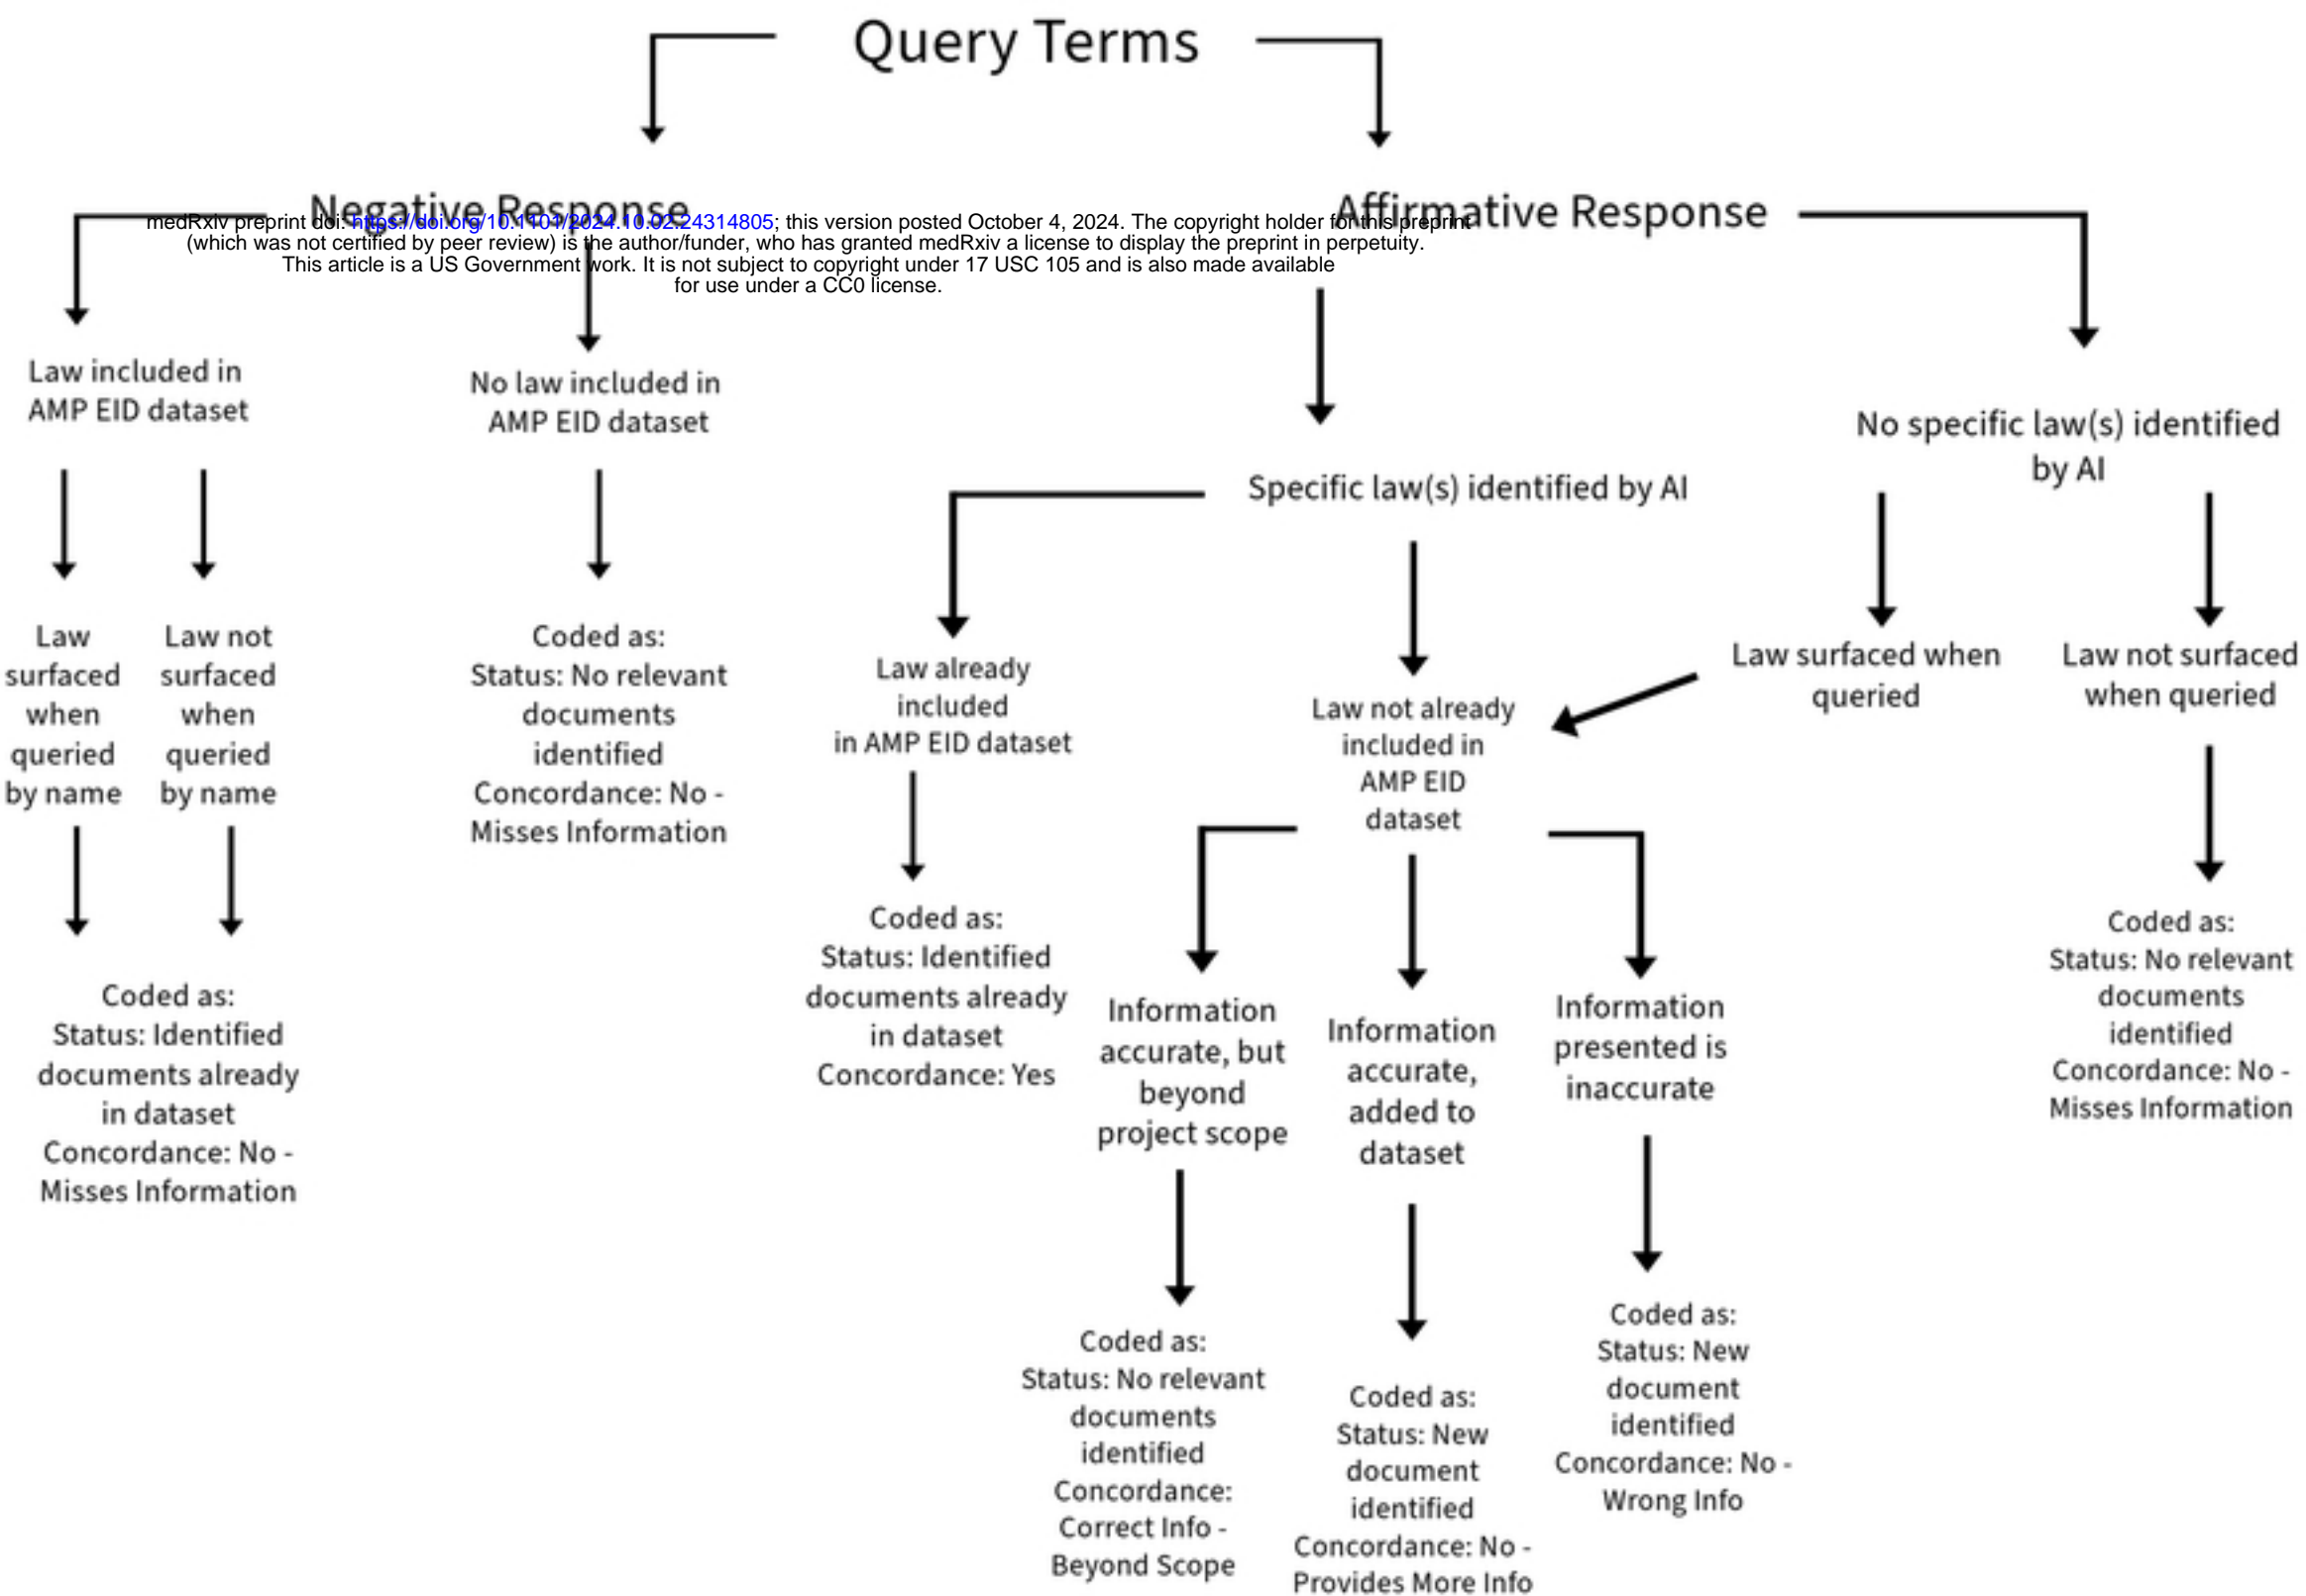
medRxiv preprint doi: https://doi.org/10.1101/2024.10.02.24314805; this version posted October 4, 2024. The copyright holder for this preprint (which was not certified by peer review) is the author/funder, who has granted medRxiv a license to display the preprint in perpetuity.
This article is a US Government work. It is not subject to copyright under 17 USC 105 and is also made available for use under a CC0 license.

Query Terms

Negative Response

Affirmative Response

Law included in AMP EID dataset

No law included in AMP EID dataset

Law surfaced when queried by name

Law not surfaced when queried by name

Coded as:
Status: Identified documents already in dataset
Concordance: No - Misses Information

Coded as:
Status: No relevant documents identified
Concordance: No - Misses Information

Specific law(s) identified by AI

No specific law(s) identified by AI

Law already included in AMP EID dataset

Coded as:
Status: Identified documents already in dataset
Concordance: Yes

Law not already included in AMP EID dataset

Law surfaced when queried

Law not surfaced when queried

Coded as:
Status: No relevant documents identified
Concordance: No - Misses Information

Information accurate, but beyond project scope

Coded as:
Status: No relevant documents identified
Concordance: Correct Info - Beyond Scope

Information accurate, added to dataset

Coded as:
Status: New document identified
Concordance: No - Provides More Info

Information presented is inaccurate

Coded as:
Status: New document identified
Concordance: No - Wrong Info